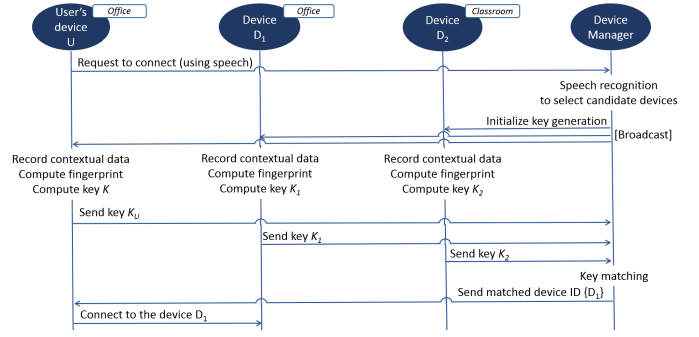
User's device U

Office

Device $D_1$

Office

Device $D_2$

Classroom

Device Manager

Request to connect (using speech)

Speech recognition to select candidate devices

Initialize key generation

[Broadcast]

Record contextual data
Compute fingerprint
Compute key $K$

Record contextual data
Compute fingerprint
Compute key $K_1$

Record contextual data
Compute fingerprint
Compute key $K_2$

Send key $K_U$

Send key $K_1$

Send key $K_2$

Key matching

Send matched device ID $\{D_1\}$

Connect to the device $D_1$